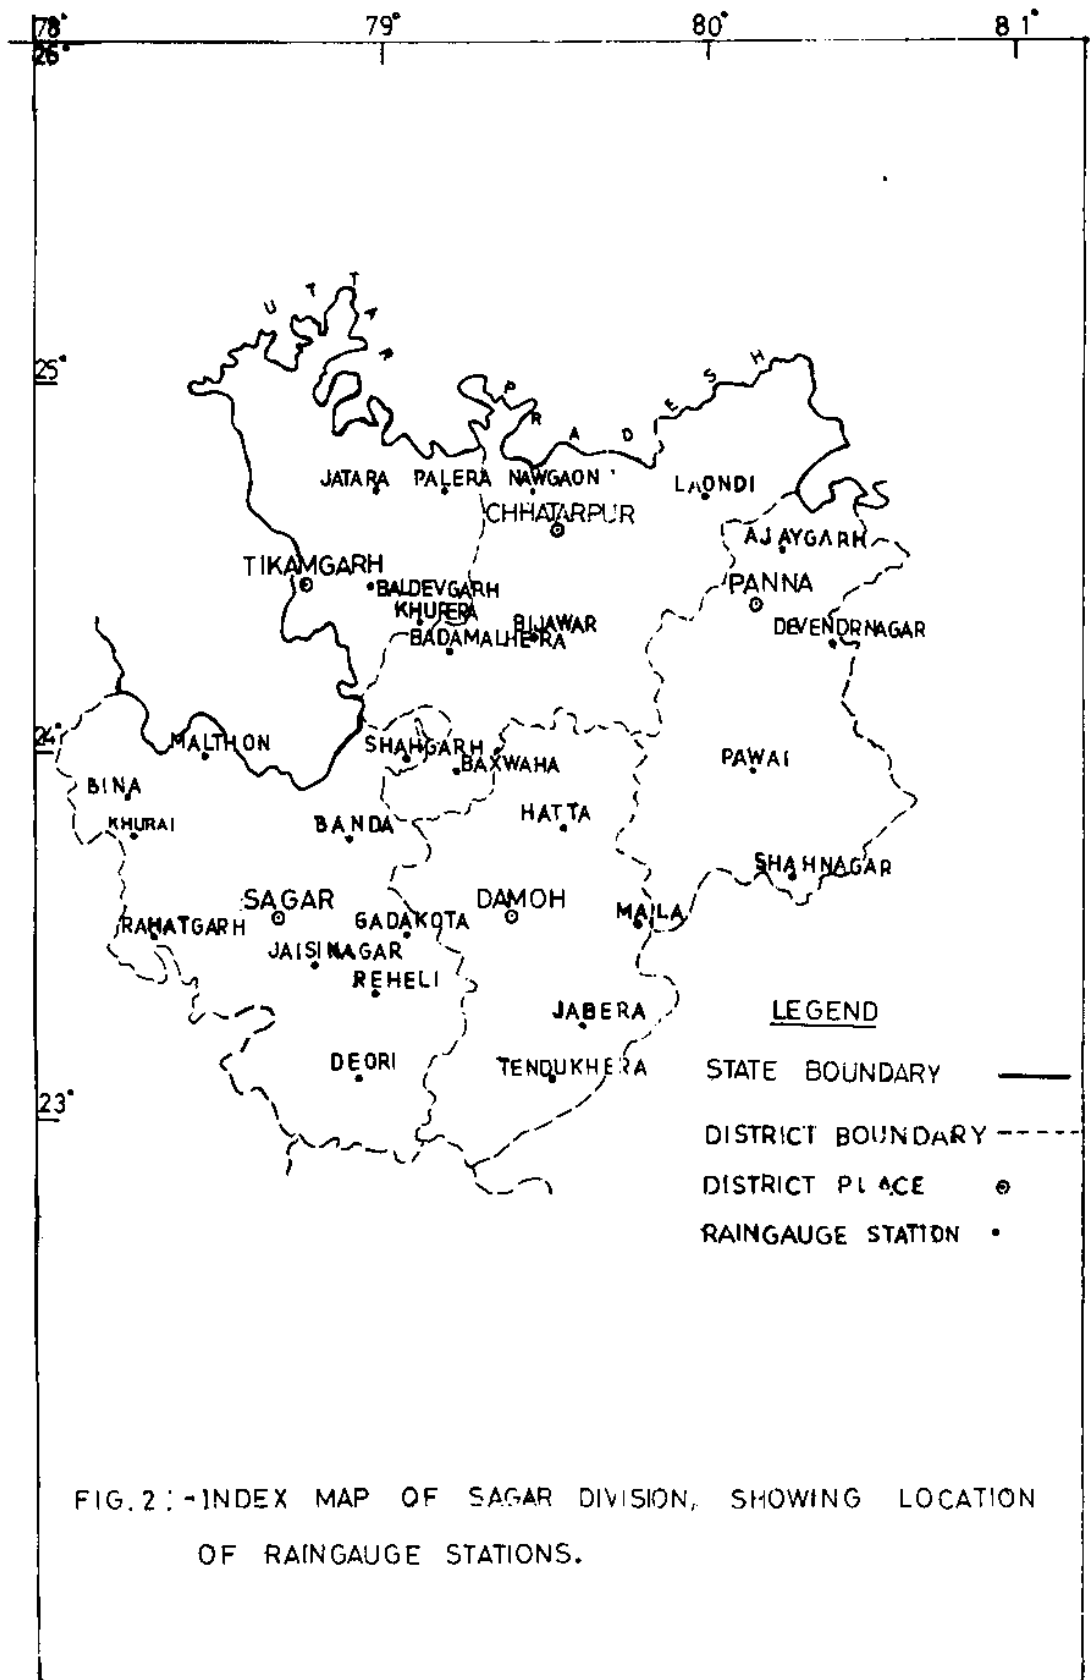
78°
79°
80°
81°
26°
25°
24°
23°

UTTAR PRADESH

JATARA
PALERA
NAWGAON
LAONDI
CHHATARPUR
AJAYGARH
TIKAMGARH
BALDEVGARH
KHURERA
BIJAWAR
BADAMALHERA
PANNA
DEVENDRNAGAR
MALTHON
SHAHGARH
BAXWAHA
PAWAI
BINA
KHURAI
BANDA
HATTA
SHAHNAGAR
SAGAR
DAMOH
RAHATGARH
GADAKOTA
MAILA
JAISINAGAR
REHELI
JABERA
DEORI
TENDUKHERA

LEGEND
STATE BOUNDARY
DISTRICT BOUNDARY
DISTRICT PLACE
RAINGAUGE STATION

FIG. 2 :- INDEX MAP OF SAGAR DIVISION, SHOWING LOCATION OF RAINGAUGE STATIONS.